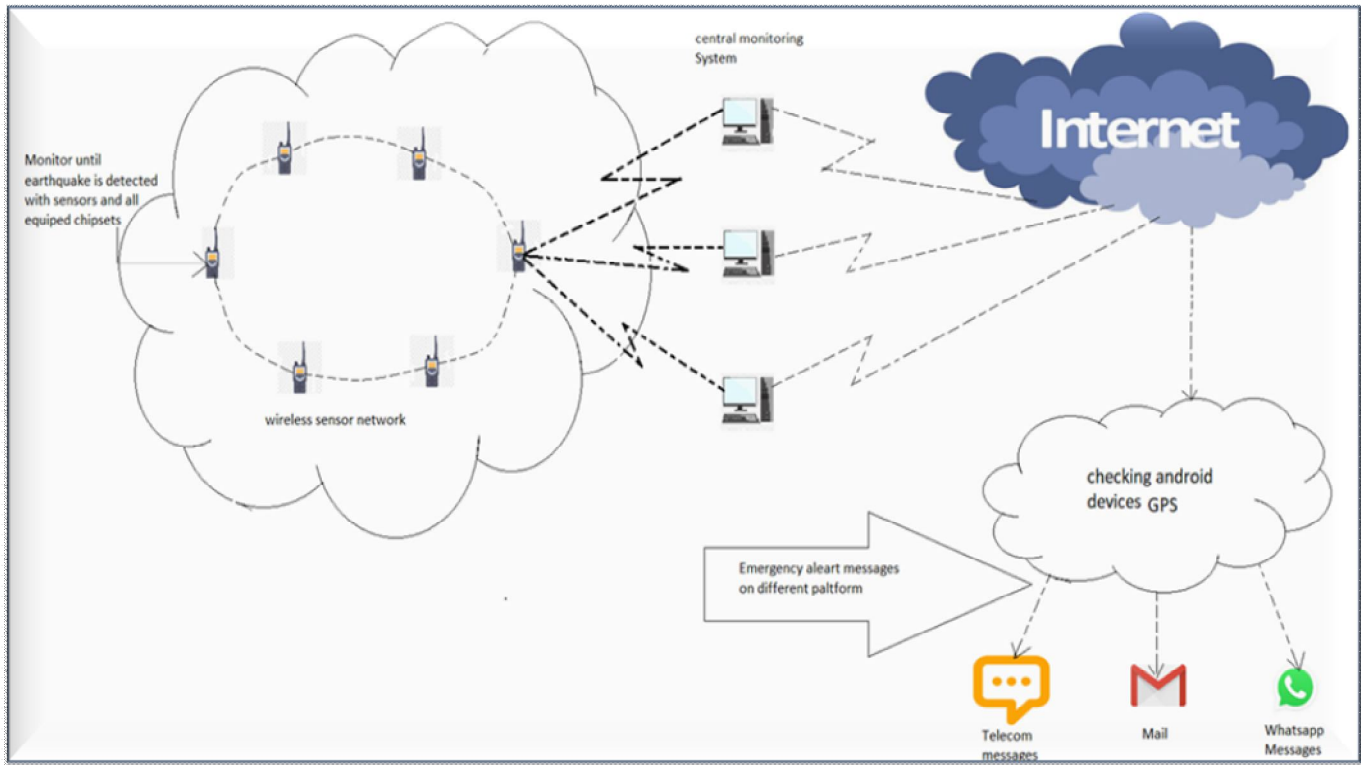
central monitoring System

Internet

Monitor until earthquake is detected with sensors and all equiped chipsets

wireless sensor network

checking android devices GPS

Emergency aleart messages on different paltform

Telecom messages

Mail

Whatsapp Messages